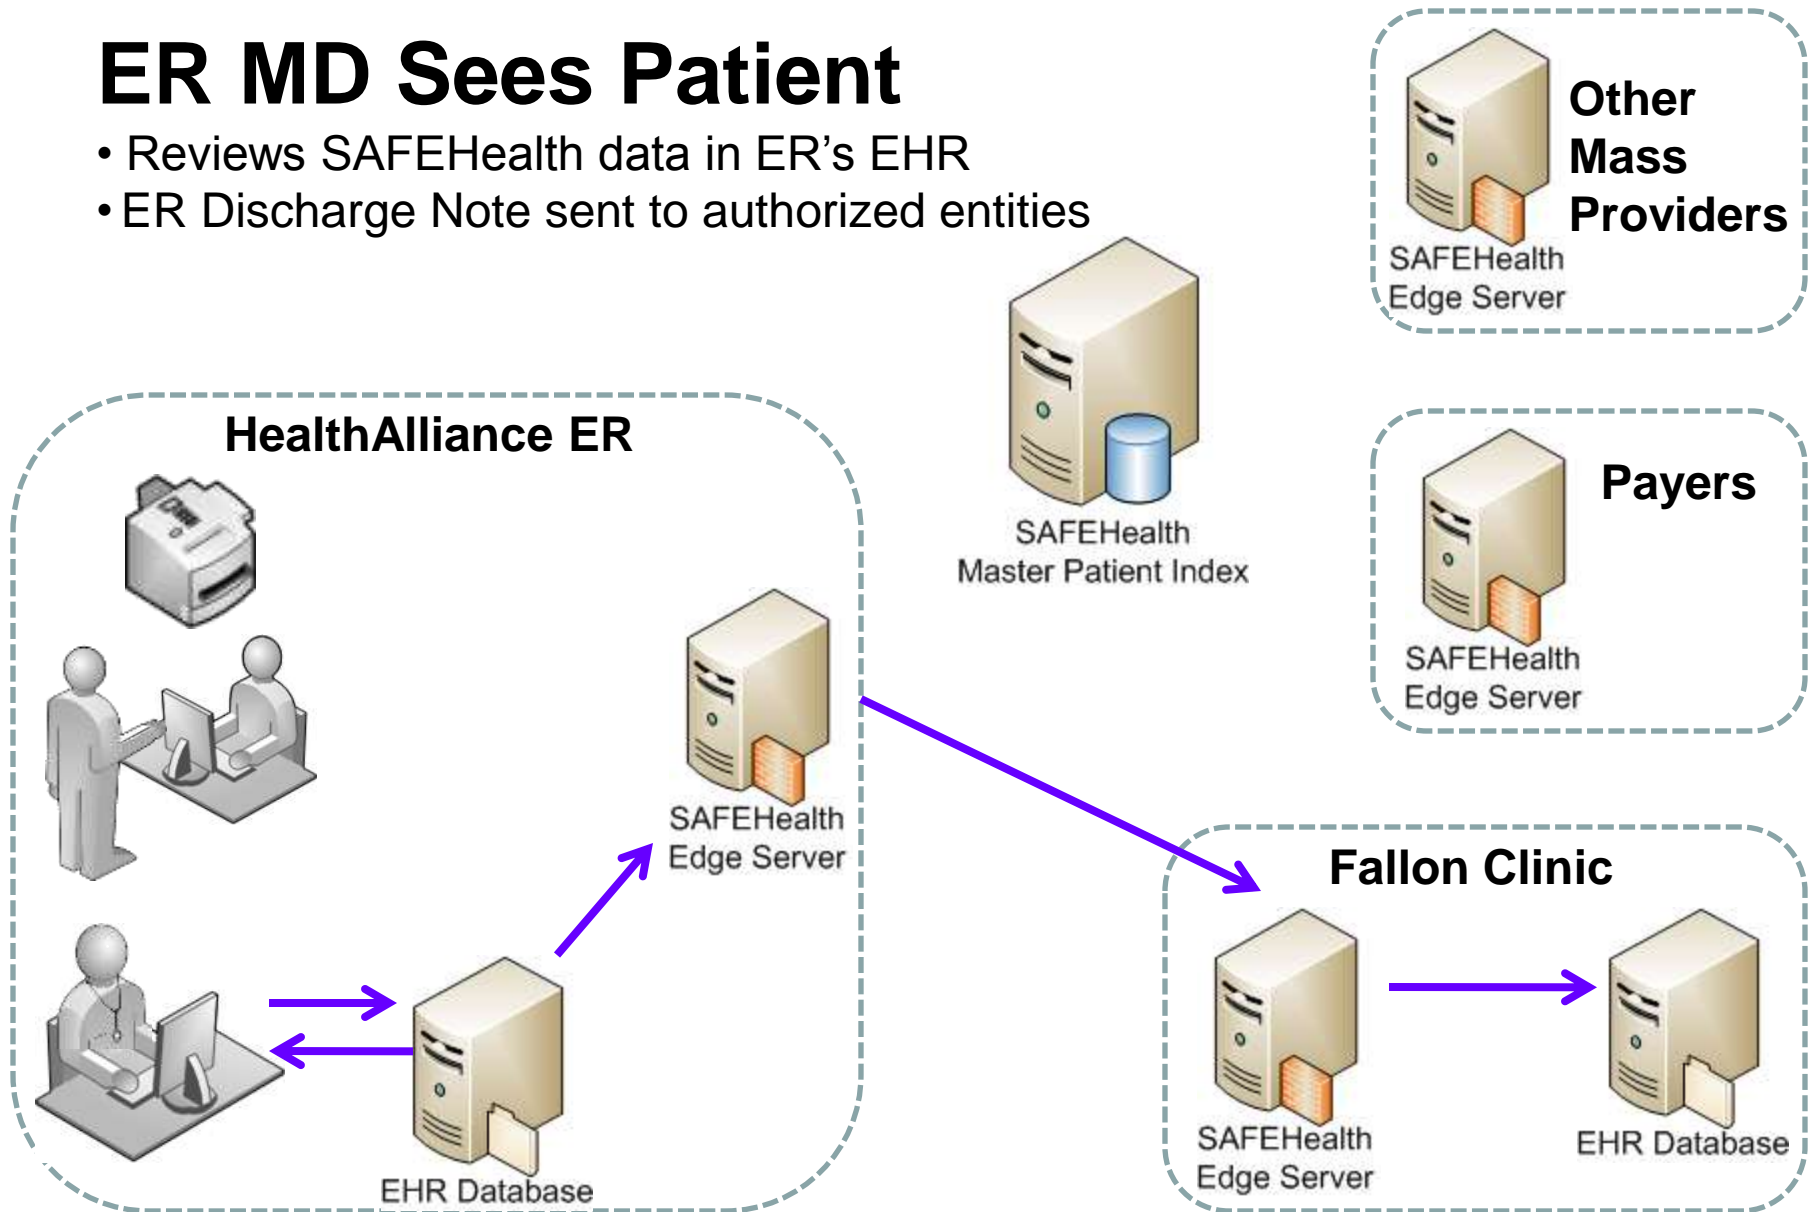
ER MD Sees Patient

• Reviews SAFEHealth data in ER's EHR
• ER Discharge Note sent to authorized entities

SAFEHealth Edge Server

Other Mass Providers

SAFEHealth Master Patient Index

HealthAlliance ER

Payers

SAFEHealth Edge Server

SAFEHealth Edge Server

Fallon Clinic

EHR Database

SAFEHealth Edge Server

EHR Database